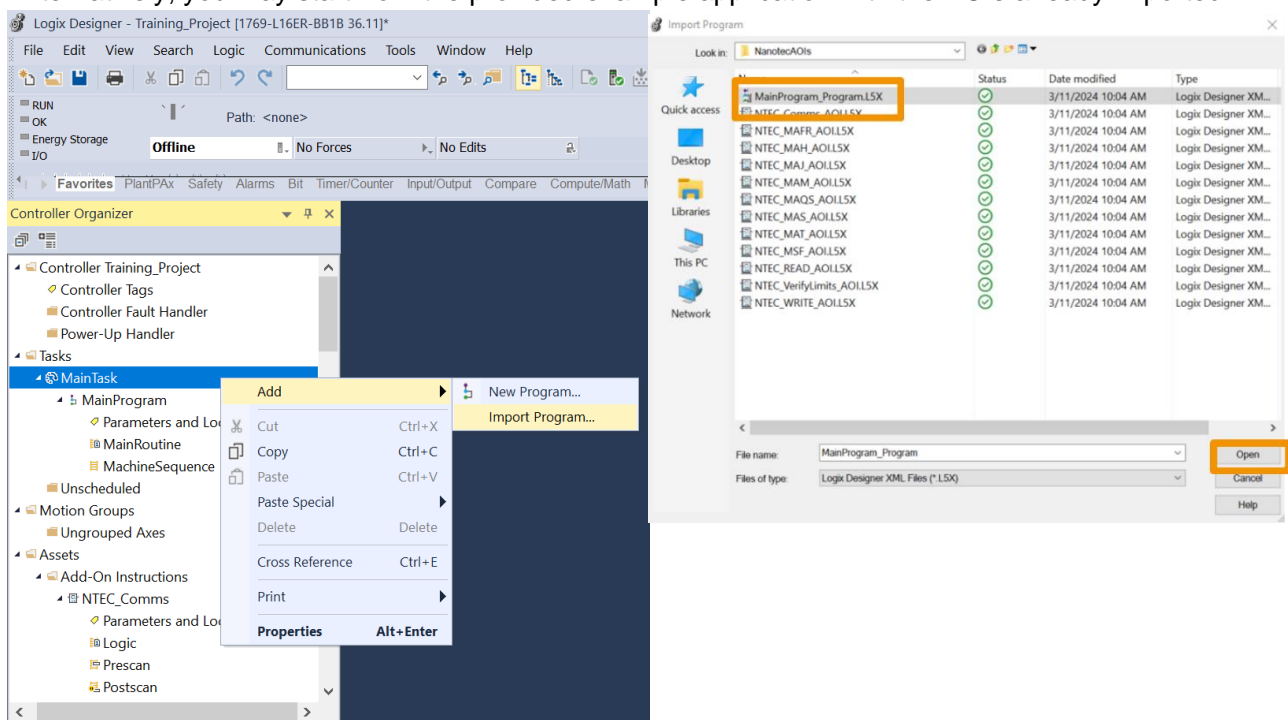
Logix Designer - Training_Project [1769-L16ER-BB1B 36.11]*

File Edit View Search Logic Communications Tools Window Help

RUN
OK
Energy Storage
I/O

Path: <none>

Offline
No Forces
No Edits

Favorites PlantPAx Safety Alarms Bit Timer/Counter Input/Output Compare Compute/Math

Controller Organizer

Controller Training_Project
Controller Tags
Controller Fault Handler
Power-Up Handler
Tasks
MainTask
MainProgram
Parameters and Lo
MainRoutine
MachineSequence
Unscheduled
Motion Groups
Ungrouped Axes
Assets
Add-On Instructions
NTEC_Comms
Parameters and Lo
Logic
Prescan
Postscan

Add
New Program...
Import Program...
Cut Ctrl+X
Copy Ctrl+C
Paste Ctrl+V
Paste Special
Delete Delete
Cross Reference Ctrl+E
Print
Properties Alt+Enter

Import Program

Look in: NanotecAOIs

Quick access
Desktop
Libraries
This PC
Network

| Name | Status | Date modified | Type |
|---|---|---|---|
| MainProgram_Program.L5X | | 3/11/2024 10:04 AM | Logix Designer XM... |
| NTEC_Comms_AOI.L5X | | 3/11/2024 10:04 AM | Logix Designer XM... |
| NTEC_MAFR_AOI.L5X | | 3/11/2024 10:04 AM | Logix Designer XM... |
| NTEC_MAH_AOI.L5X | | 3/11/2024 10:04 AM | Logix Designer XM... |
| NTEC_MAJ_AOI.L5X | | 3/11/2024 10:04 AM | Logix Designer XM... |
| NTEC_MAM_AOI.L5X | | 3/11/2024 10:04 AM | Logix Designer XM... |
| NTEC_MAQS_AOI.L5X | | 3/11/2024 10:04 AM | Logix Designer XM... |
| NTEC_MAS_AOI.L5X | | 3/11/2024 10:04 AM | Logix Designer XM... |
| NTEC_MAT_AOI.L5X | | 3/11/2024 10:04 AM | Logix Designer XM... |
| NTEC_MSF_AOI.L5X | | 3/11/2024 10:04 AM | Logix Designer XM... |
| NTEC_READ_AOI.L5X | | 3/11/2024 10:04 AM | Logix Designer XM... |
| NTEC_VerifyLimits_AOI.L5X | | 3/11/2024 10:04 AM | Logix Designer XM... |
| NTEC_WRITE_AOI.L5X | | 3/11/2024 10:04 AM | Logix Designer XM... |

File name: MainProgram_Program
Files of type: Logix Designer XML Files (*.L5X)
Open
Cancel
Help